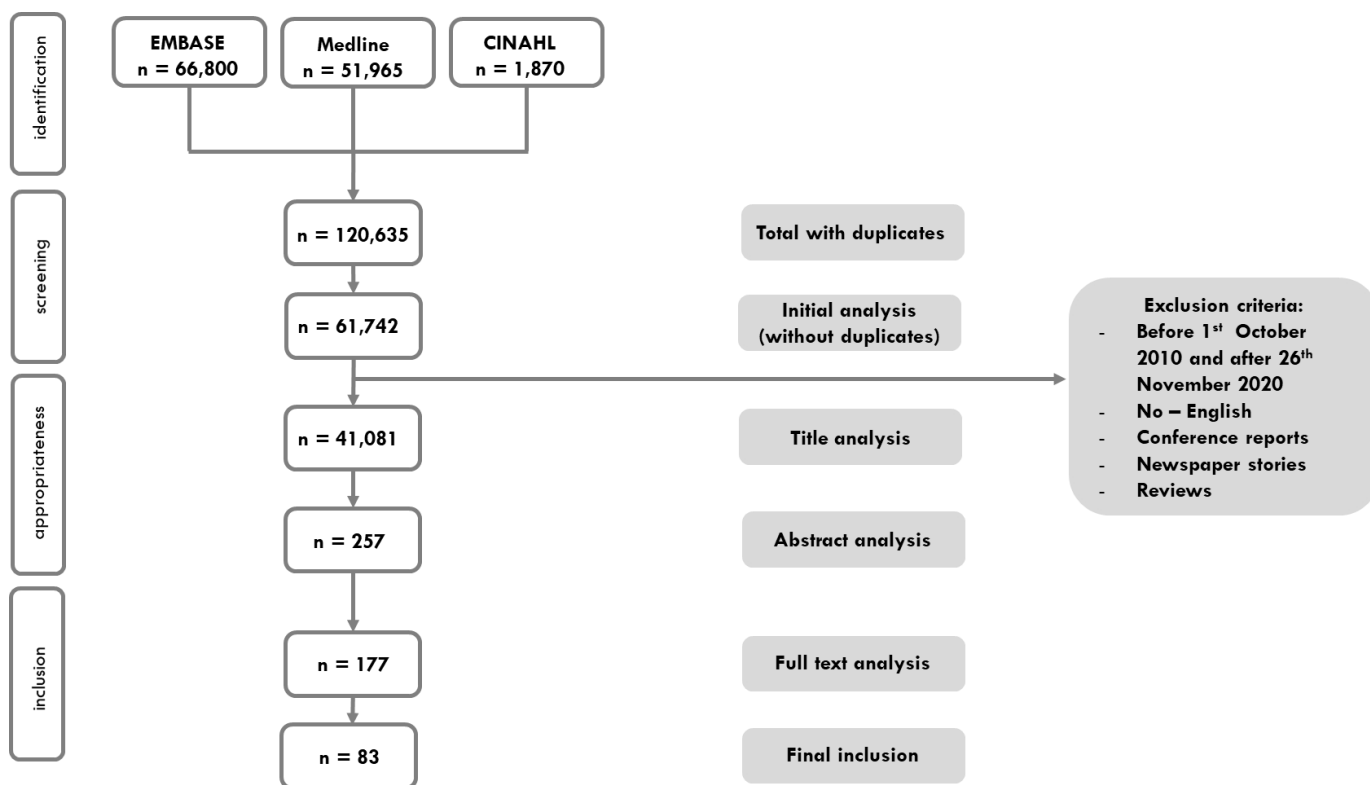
identification

EMBASE
n = 66,800

Medline
n = 51,965

CINAHL
n = 1,870

screening

n = 120,635

Total with duplicates

n = 61,742

Initial analysis (without duplicates)

Exclusion criteria:
- Before 1$^{st}$ October 2010 and after 26$^{th}$ November 2020
- No – English
- Conference reports
- Newspaper stories
- Reviews

appropriateness

n = 41,081

Title analysis

n = 257

Abstract analysis

inclusion

n = 177

Full text analysis

n = 83

Final inclusion